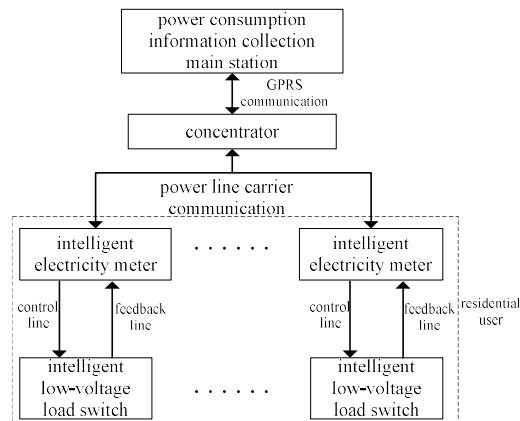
power consumption information collection main station

GPRS communication

concentrator

power line carrier communication

intelligent electricity meter

. . . . . .

intelligent electricity meter

control line

feedback line

control line

feedback line

residential user

intelligent low-voltage load switch

. . . . . .

intelligent low-voltage load switch